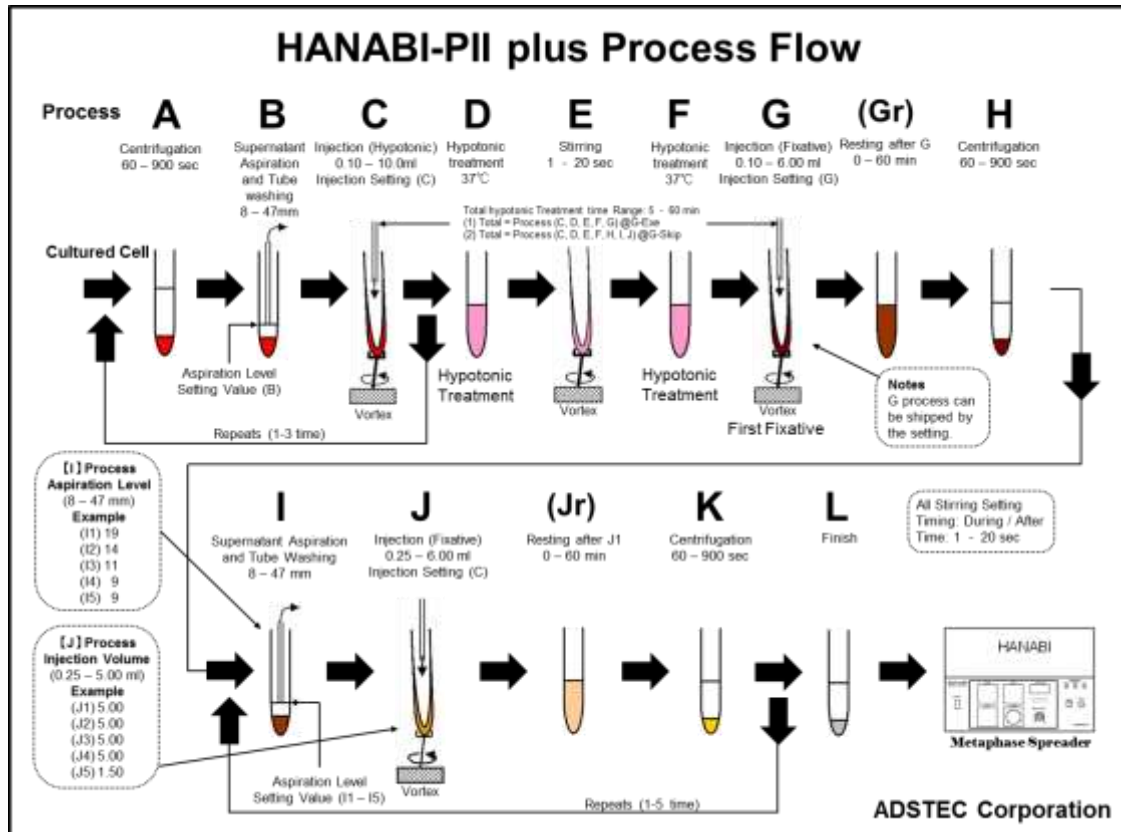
HANABI-PII plus Process Flow

Process

A
Centrifugation 60 – 900 sec

B
Supernatant Aspiration and Tube washing 8 – 47mm

C
Injection (Hypotonic) 0.10 – 10.0ml Injection Setting (C)

D
Hypotonic treatment 37℃

E
Stirring 1 - 20 sec

F
Hypotonic treatment 37℃

G
Injection (Fixative) 0.10 – 6.00 ml Injection Setting (G)

(Gr)
Resting after G 0 – 60 min

H
Centrifugation 60 – 900 sec

Total hypotonic Treatment time Range: 5 - 60 min
(1) Total = Process (C, D, E, F, G) @G-Exe
(2) Total = Process (C, D, E, F, H, I, J) @G-Skip

Cultured Cell

Aspiration Level Setting Value (B)

Vortex

Hypotonic Treatment

Vortex

Hypotonic Treatment

Vortex
First Fixative

Notes
G process can be shipped by the setting.

Repeats (1-3 time)

【I】Process
Aspiration Level
(8 – 47 mm)
Example
(I1) 19
(I2) 14
(I3) 11
(I4) 9
(I5) 9

【J】Process
Injection Volume
(0.25 – 5.00 ml)
Example
(J1) 5.00
(J2) 5.00
(J3) 5.00
(J4) 5.00
(J5) 1.50

I
Supernatant Aspiration and Tube Washing 8 – 47 mm

J
Injection (Fixative) 0.25 – 6.00 ml Injection Setting (C)

(Jr)
Resting after J1 0 – 60 min

K
Centrifugation 60 – 900 sec

L
Finish

All Stirring Setting
Timing: During / After
Time: 1 - 20 sec

HANABI

Metaphase Spreader

Aspiration Level Setting Value (I1 – I5)

Vortex

Repeats (1-5 time)

ADSTEC Corporation